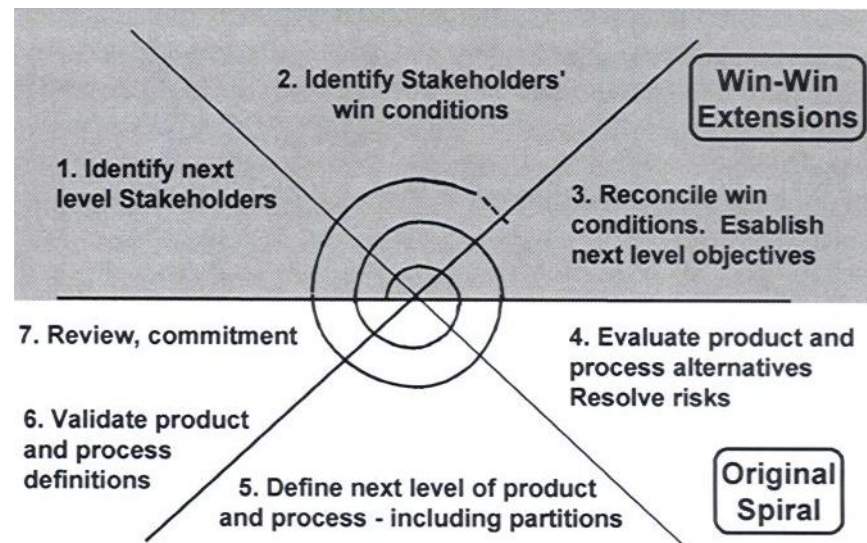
2. Identify Stakeholders' win conditions

Win-Win Extensions

1. Identify next level Stakeholders

3. Reconcile win conditions. Esablish next level objectives

7. Review, commitment

4. Evaluate product and process alternatives Resolve risks

6. Validate product and process definitions

5. Define next level of product and process - including partitions

Original Spiral